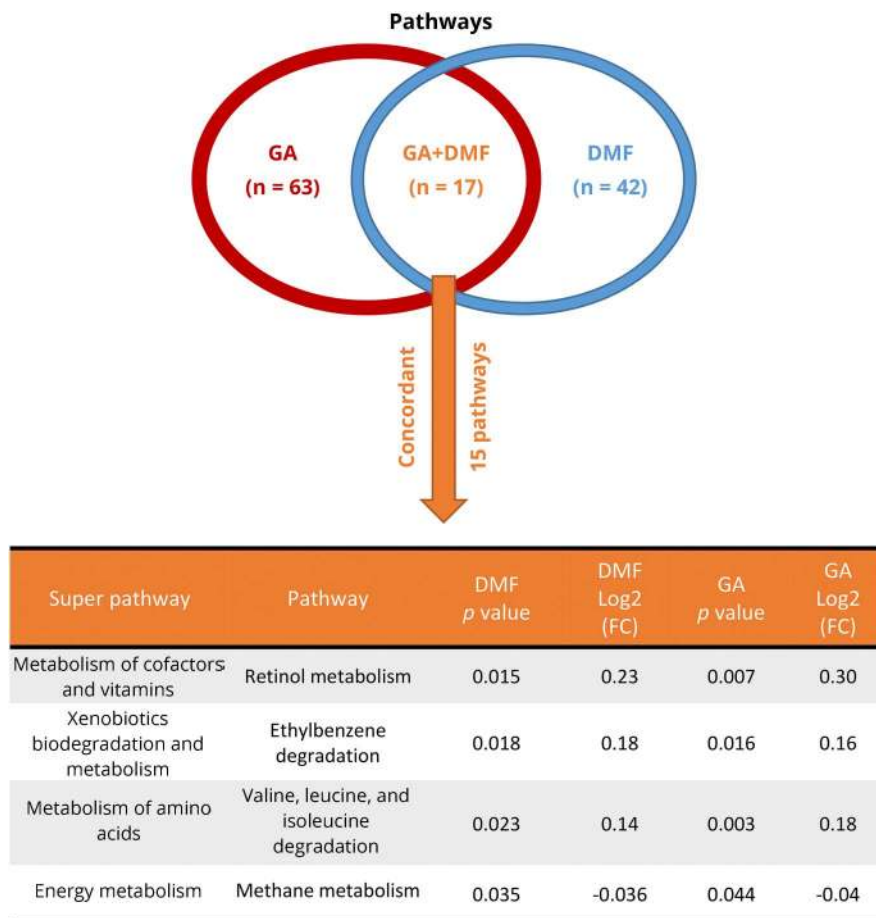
Pathways

GA
(n = 63)

GA+DMF
(n = 17)

DMF
(n = 42)

Concordant
15 pathways

| Super pathway | Pathway | DMF *p* value | DMF Log2 (FC) | GA *p* value | GA Log2 (FC) |
|---|---|---|---|---|---|
| Metabolism of cofactors and vitamins | Retinol metabolism | 0.015 | 0.23 | 0.007 | 0.30 |
| Xenobiotics biodegradation and metabolism | Ethylbenzene degradation | 0.018 | 0.18 | 0.016 | 0.16 |
| Metabolism of amino acids | Valine, leucine, and isoleucine degradation | 0.023 | 0.14 | 0.003 | 0.18 |
| Energy metabolism | Methane metabolism | 0.035 | -0.036 | 0.044 | -0.04 |